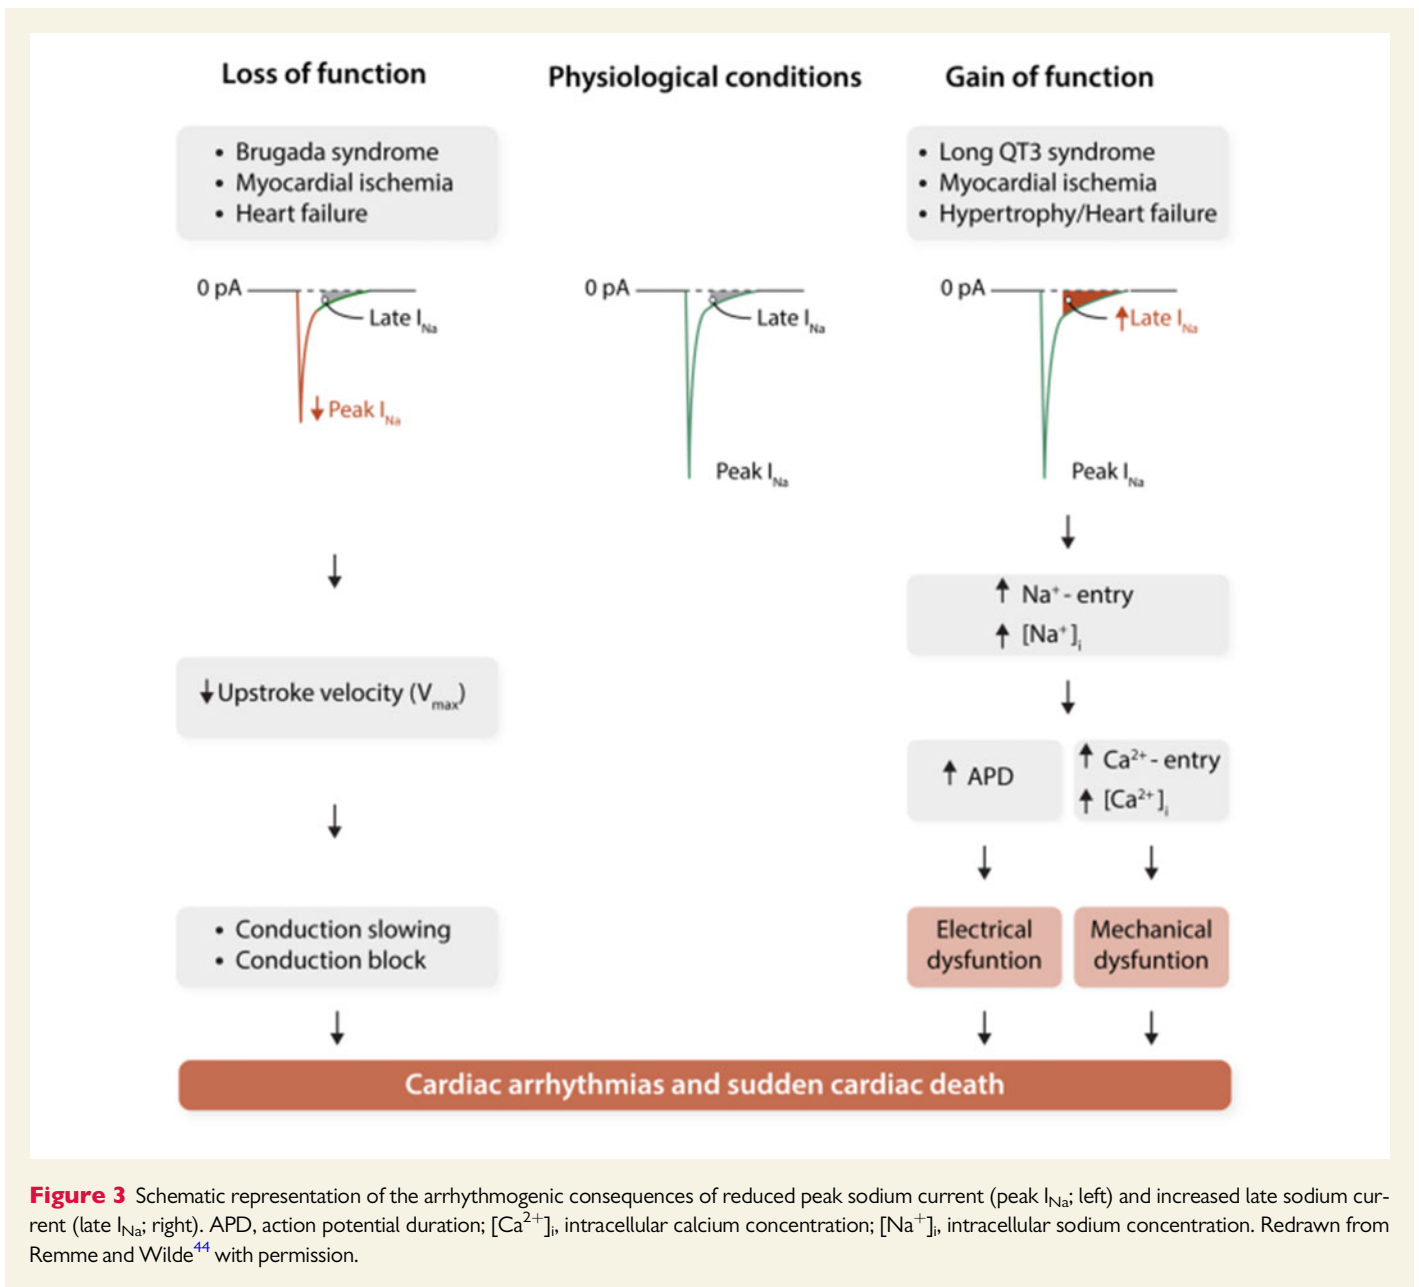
Loss of function

Physiological conditions

Gain of function

• Brugada syndrome
• Myocardial ischemia
• Heart failure

• Long QT3 syndrome
• Myocardial ischemia
• Hypertrophy/Heart failure

0 pA

Late $I_{Na}$

↓Peak $I_{Na}$

0 pA

Late $I_{Na}$

Peak $I_{Na}$

0 pA

↑Late $I_{Na}$

Peak $I_{Na}$

↑ $Na^+$ - entry
↑ $[Na^+]_i$

↓Upstroke velocity ($V_{max}$)

↑ APD

↑ $Ca^{2+}$ - entry
↑ $[Ca^{2+}]_i$

• Conduction slowing
• Conduction block

Electrical dysfunction

Mechanical dysfuntion

Cardiac arrhythmias and sudden cardiac death

Figure 3 Schematic representation of the arrhythmogenic consequences of reduced peak sodium current (peak $I_{Na}$; left) and increased late sodium current (late $I_{Na}$; right). APD, action potential duration; $[Ca^{2+}]_i$, intracellular calcium concentration; $[Na^+]_i$, intracellular sodium concentration. Redrawn from Remme and Wilde$^{44}$ with permission.